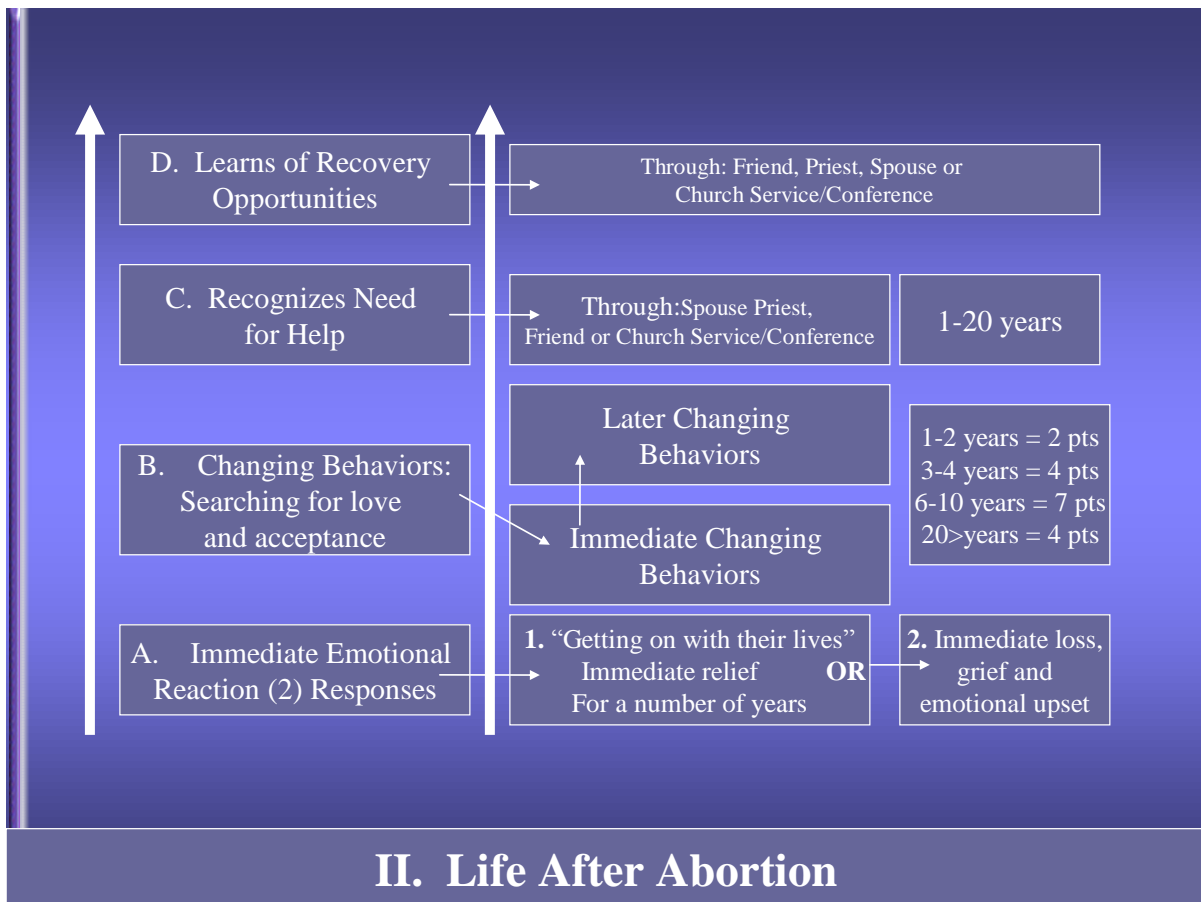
D. Learns of Recovery Opportunities

Through: Friend, Priest, Spouse or Church Service/Conference

C. Recognizes Need for Help

Through:Spouse Priest, Friend or Church Service/Conference

1-20 years

Later Changing Behaviors

1-2 years = 2 pts
3-4 years = 4 pts
6-10 years = 7 pts
20>years = 4 pts

B. Changing Behaviors: Searching for love and acceptance

Immediate Changing Behaviors

A. Immediate Emotional Reaction (2) Responses

**1.** "Getting on with their lives" Immediate relief For a number of years

**OR**

**2.** Immediate loss, grief and emotional upset

II. Life After Abortion